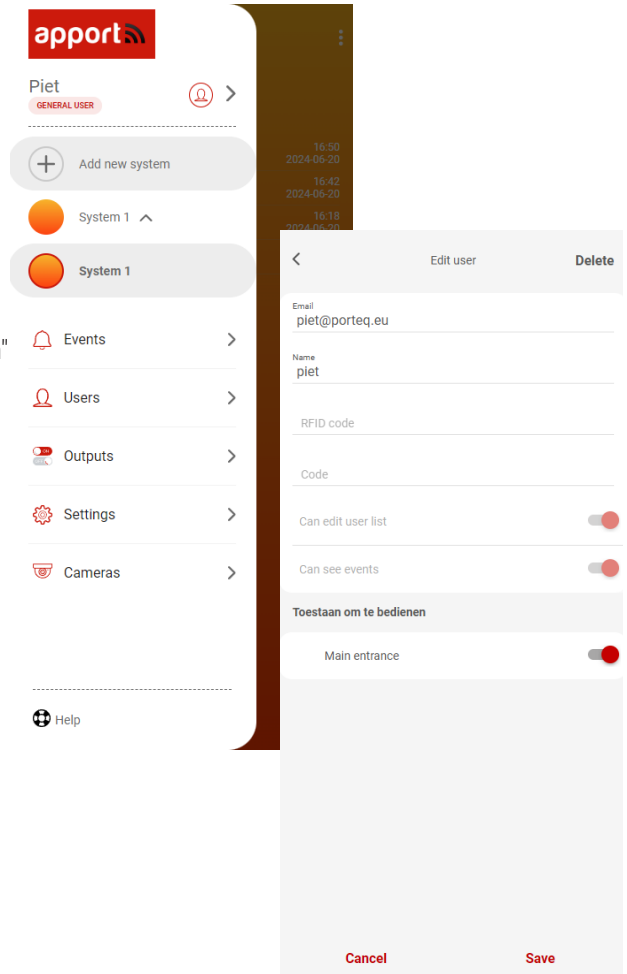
apport

Piet
GENERAL USER

Add new system

System 1

System 1

Events

Users

ON
Outputs

Settings

Cameras

Help

16:50
2024-06-20
16:42
2024-06-20
16:18
2024-06-20

Edit user
Delete

Email
piet@porteq.eu

Name
piet

RFID code

Code

Can edit user list

Can see events

Toestaan om te bedienen

Main entrance

Cancel
Save